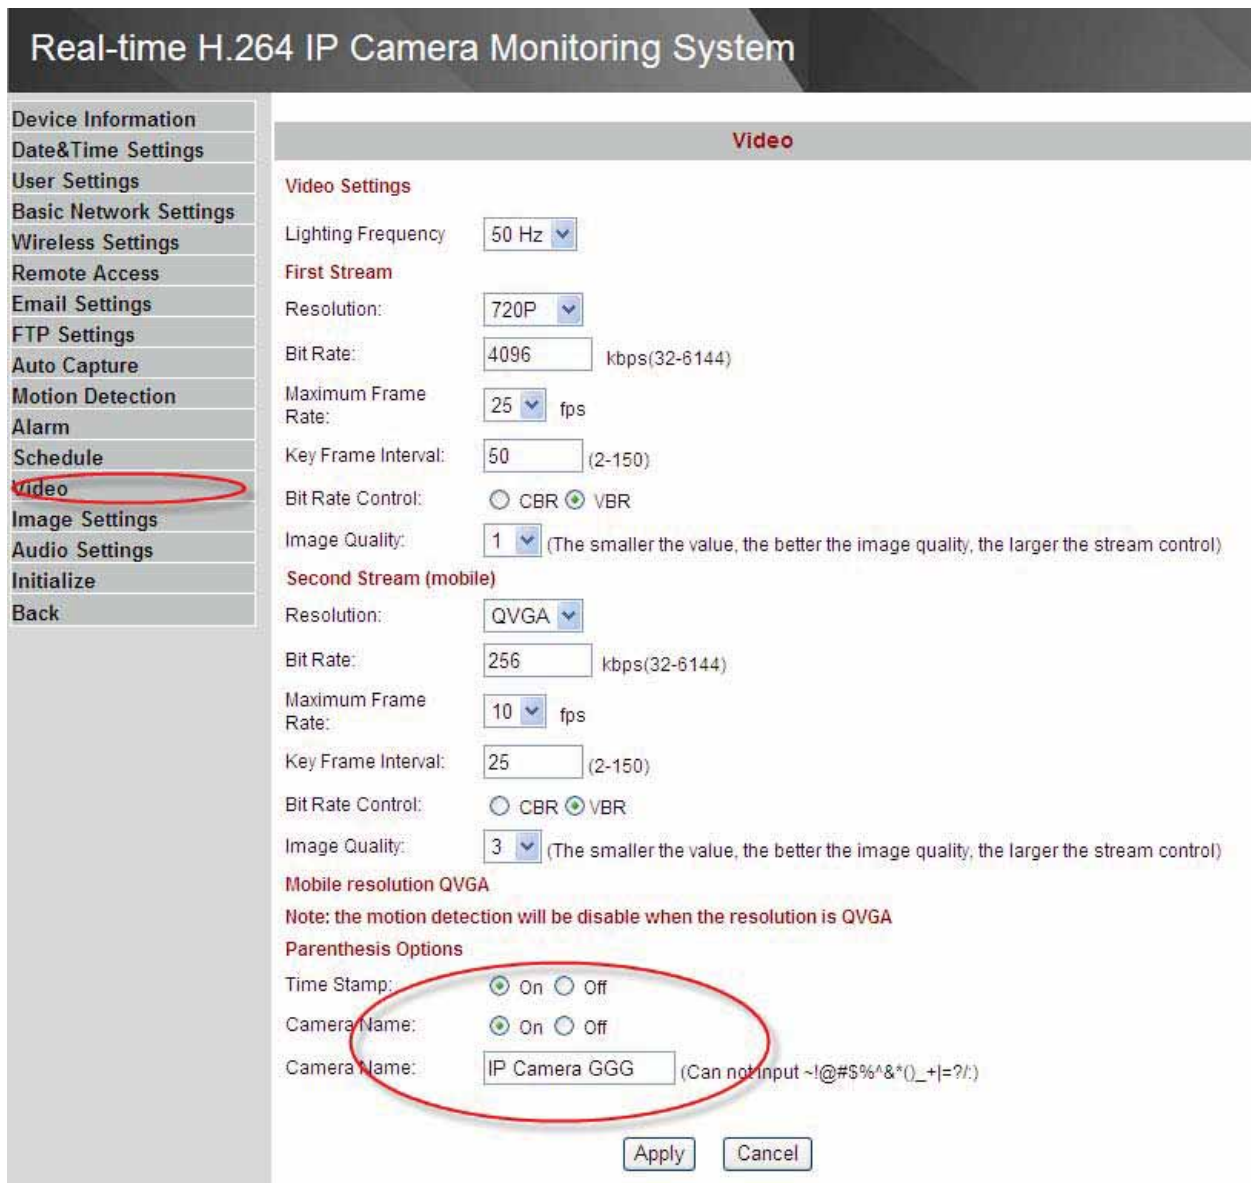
Real-time H.264 IP Camera Monitoring System

Device Information
Date&Time Settings
User Settings
Basic Network Settings
Wireless Settings
Remote Access
Email Settings
FTP Settings
Auto Capture
Motion Detection
Alarm
Schedule
Video
Image Settings
Audio Settings
Initialize
Back

Video

Video Settings

Lighting Frequency 50 Hz

First Stream

Resolution: 720P

Bit Rate: 4096 kbps(32-6144)

Maximum Frame Rate: 25 fps

Key Frame Interval: 50 (2-150)

Bit Rate Control: CBR VBR

Image Quality: 1 (The smaller the value, the better the image quality, the larger the stream control)

Second Stream (mobile)

Resolution: QVGA

Bit Rate: 256 kbps(32-6144)

Maximum Frame Rate: 10 fps

Key Frame Interval: 25 (2-150)

Bit Rate Control: CBR VBR

Image Quality: 3 (The smaller the value, the better the image quality, the larger the stream control)

Mobile resolution QVGA

Note: the motion detection will be disable when the resolution is QVGA

Parenthesis Options

Time Stamp: On Off

Camera Name: On Off

Camera Name: IP Camera GGG (Can not input ~!@#$%^&*()_+|=?/:)

Apply Cancel